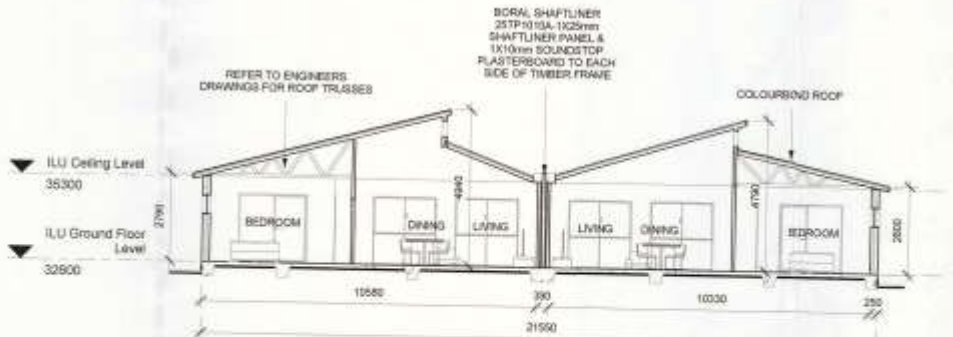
BORAL SHAFTLINER 25TP1010A-1X25mm SHAFTLINER PANEL & 1X10mm SOUNDSTOP PLASTERBOARD TO EACH SIDE OF TIMBER FRAME

REFER TO ENGINEERS DRAWINGS FOR ROOF TRUSSES

COLOURBOND ROOF

ILU Ceiling Level
35300

ILU Ground Floor Level
32600

2700

4940

4790

2600

BEDROOM

DINING

LIVING

LIVING

DINING

BEDROOM

10580

390

10030

250

21550